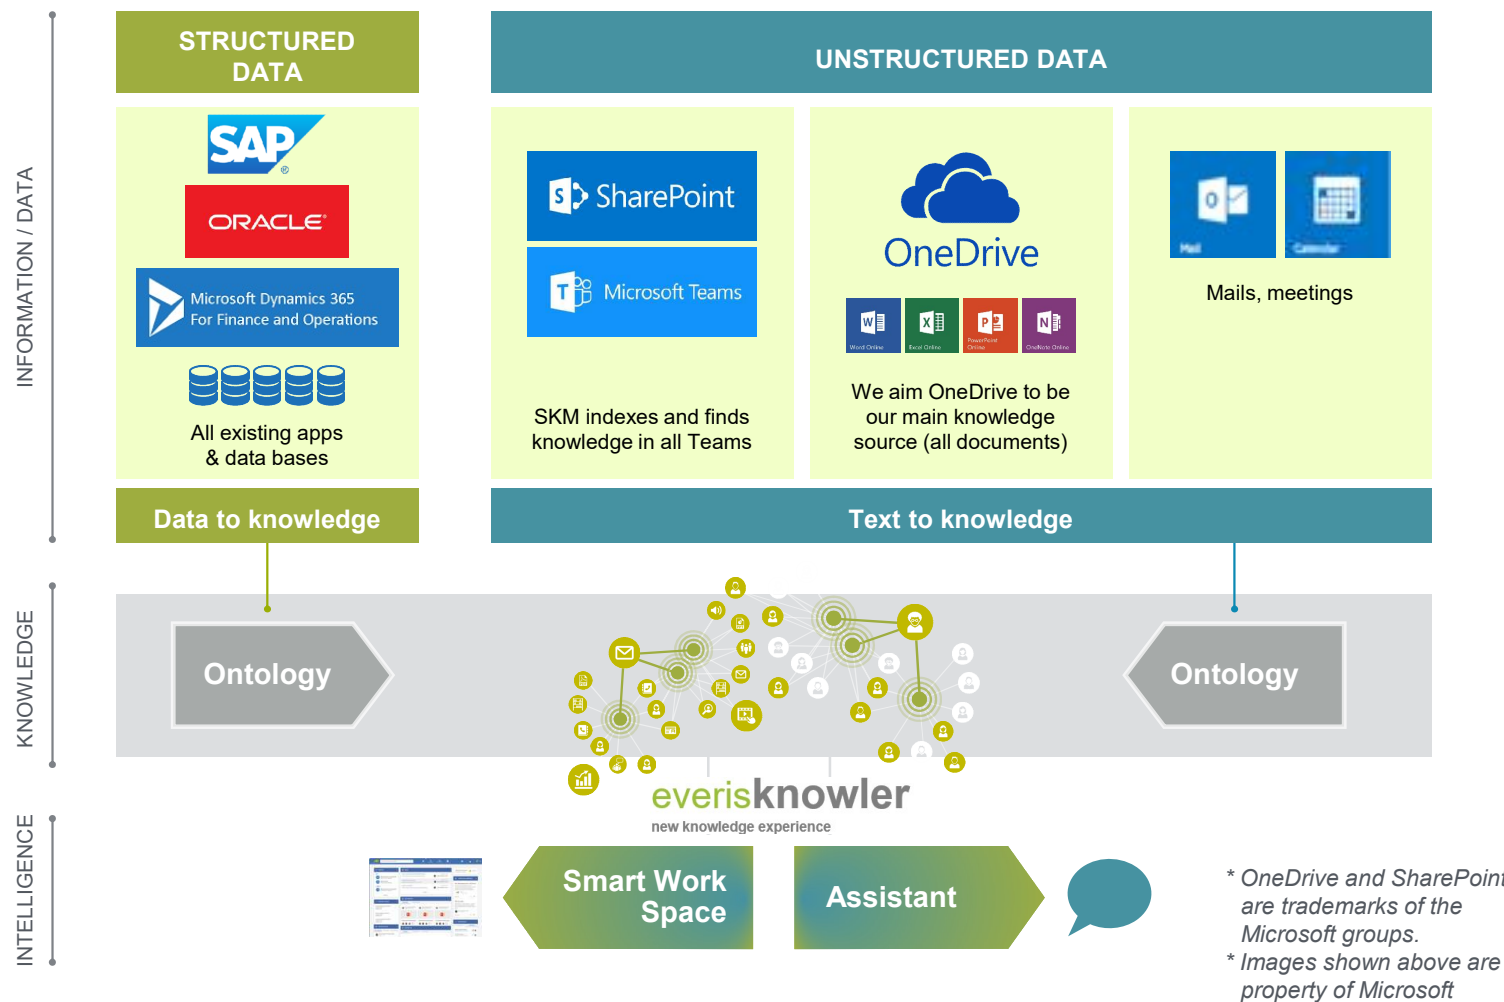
INFORMATION / DATA

KNOWLEDGE

INTELLIGENCE

STRUCTURED DATA

UNSTRUCTURED DATA

SAP

ORACLE

Microsoft Dynamics 365
For Finance and Operations

All existing apps
& data bases

SharePoint

Microsoft Teams

SKM indexes and finds knowledge in all Teams

OneDrive

Word Online Excel Online PowerPoint Online OneNote Online

We aim OneDrive to be our main knowledge source (all documents)

Mail Calendar

Mails, meetings

Data to knowledge

Text to knowledge

Ontology

Ontology

everisknowler
new knowledge experience

Smart Work Space

Assistant

* OneDrive and SharePoint are trademarks of the Microsoft groups.
* Images shown above are property of Microsoft